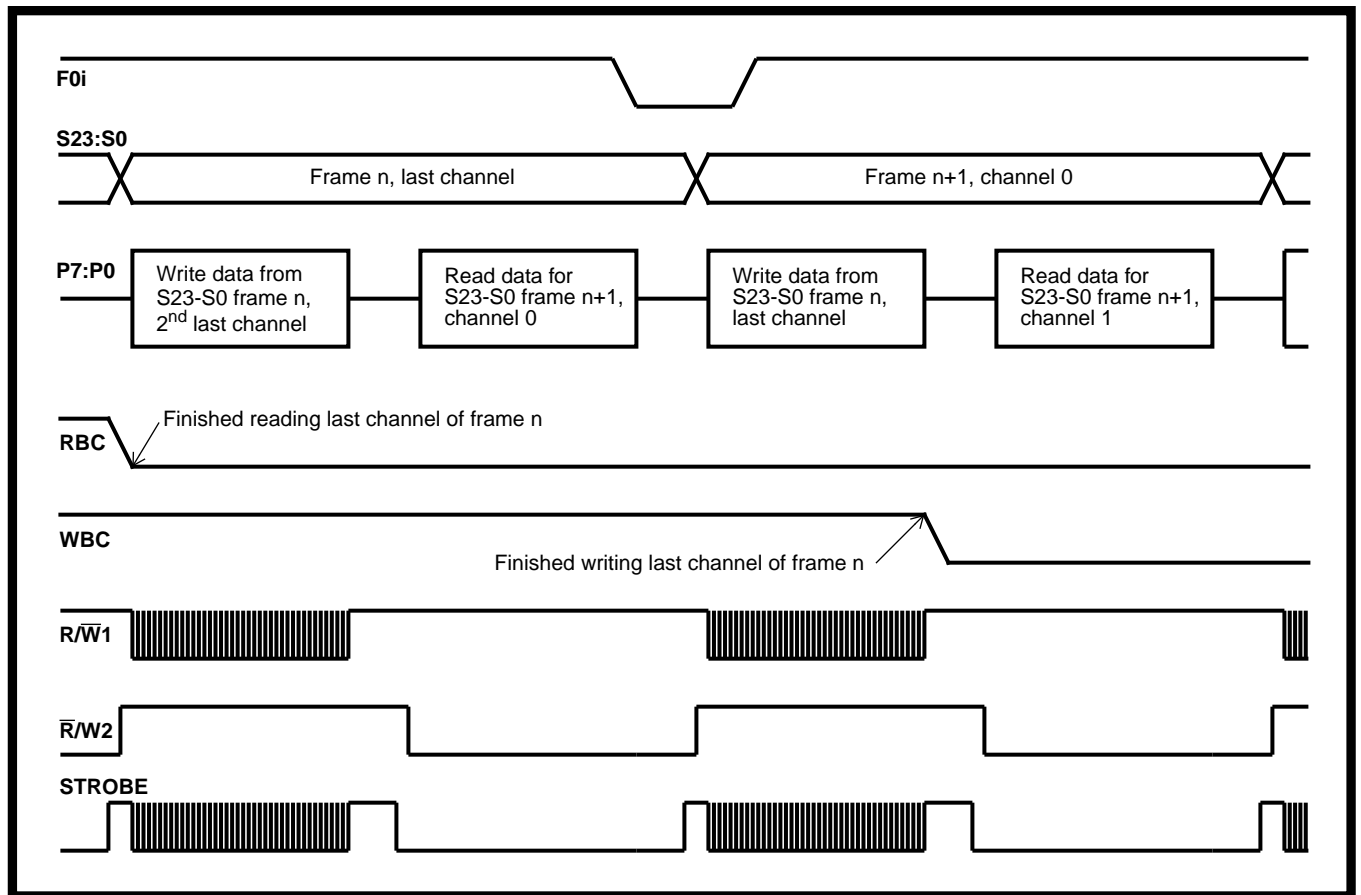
F0i

S23:S0

Frame n, last channel

Frame n+1, channel 0

P7:P0

Write data from S23-S0 frame n, 2$^{nd}$ last channel

Read data for S23-S0 frame n+1, channel 0

Write data from S23-S0 frame n, last channel

Read data for S23-S0 frame n+1, channel 1

Finished reading last channel of frame n

RBC

WBC

Finished writing last channel of frame n

R/$\overline{W}$1

$\overline{R}$/W2

STROBE